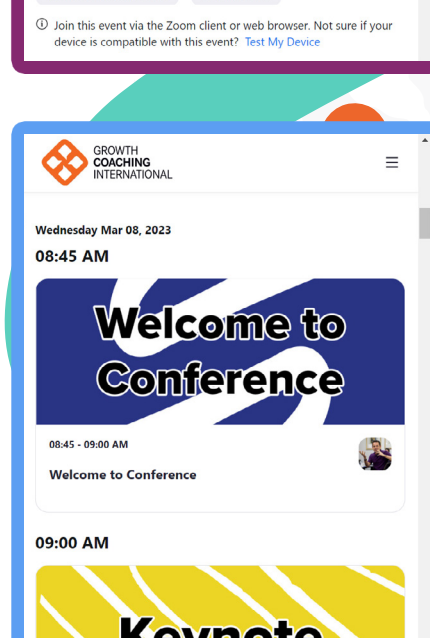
ⓘ Join this event via the Zoom client or web browser. Not sure if your device is compatible with this event? Test My Device

GROWTH
COACHING
INTERNATIONAL

Wednesday Mar 08, 2023

08:45 AM

Welcome to Conference

08:45 - 09:00 AM

Welcome to Conference

09:00 AM

Keynote